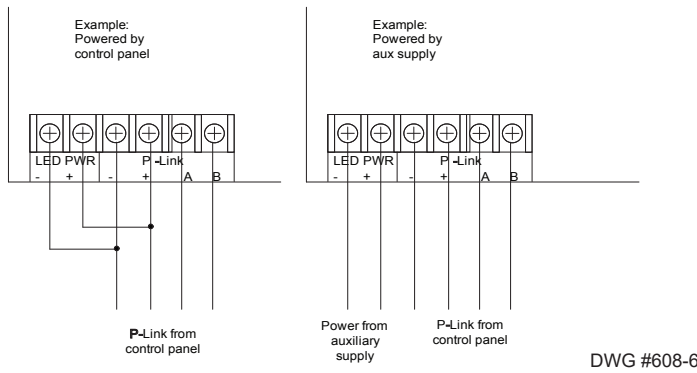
Example:
Powered by
control panel

LED PWR P -Link
- + - + A B

P-Link from
control panel

Example:
Powered by
aux supply

LED PWR P -Link
- + - + A B

Power from
auxiliary
supply

P-Link from
control panel

DWG #608-6